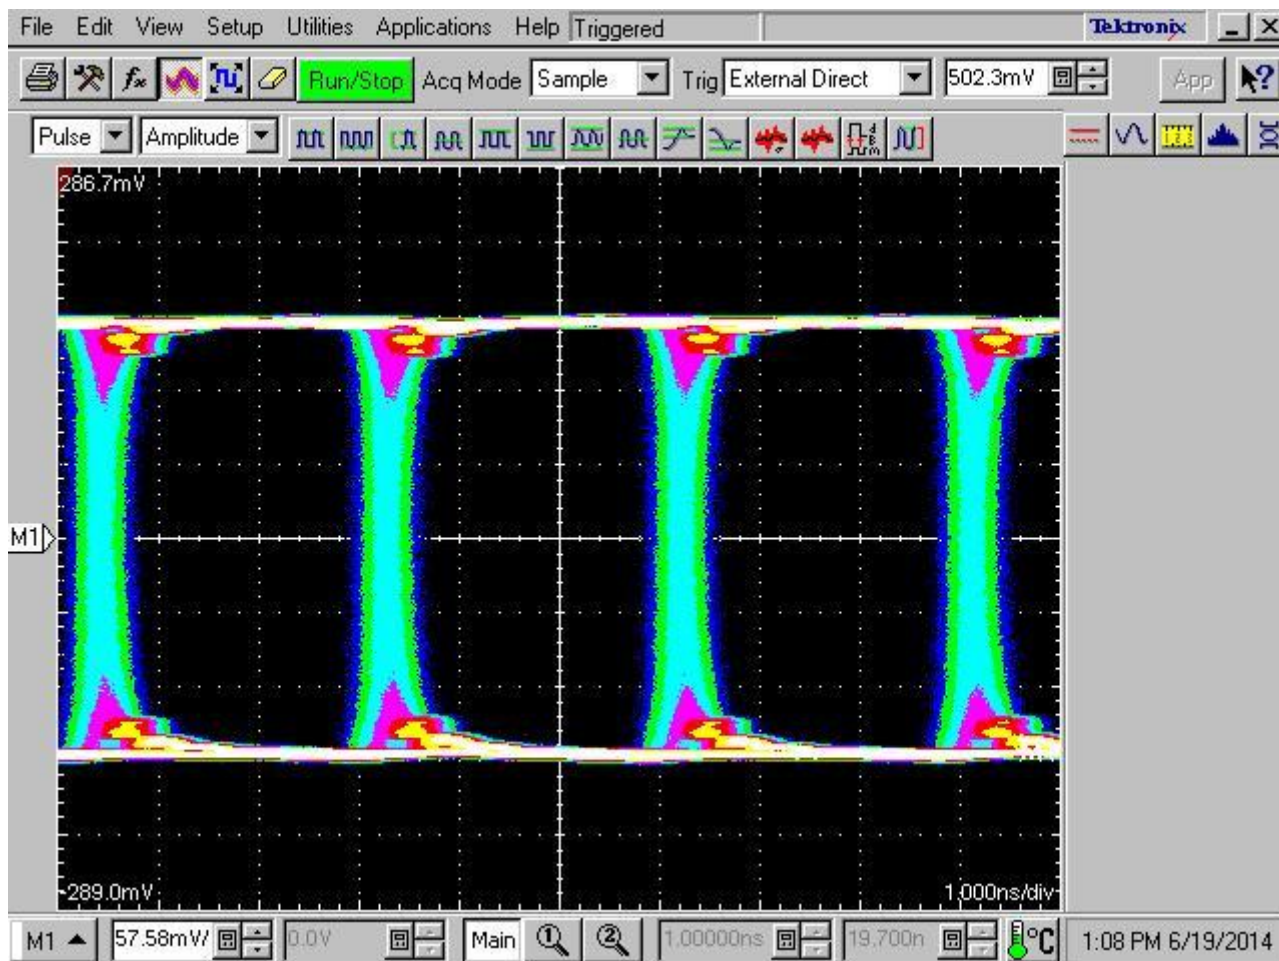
File Edit View Setup Utilities Applications Help Triggered

Tektronix

Run/Stop Acq Mode Sample Trig External Direct 502.3mV App

Pulse Amplitude

286.7mV

M1

-289.0mV

1.000ns/div

M1 57.58mV/ 0.0V Main 1.00000ns 19.700n °C 1:08 PM 6/19/2014